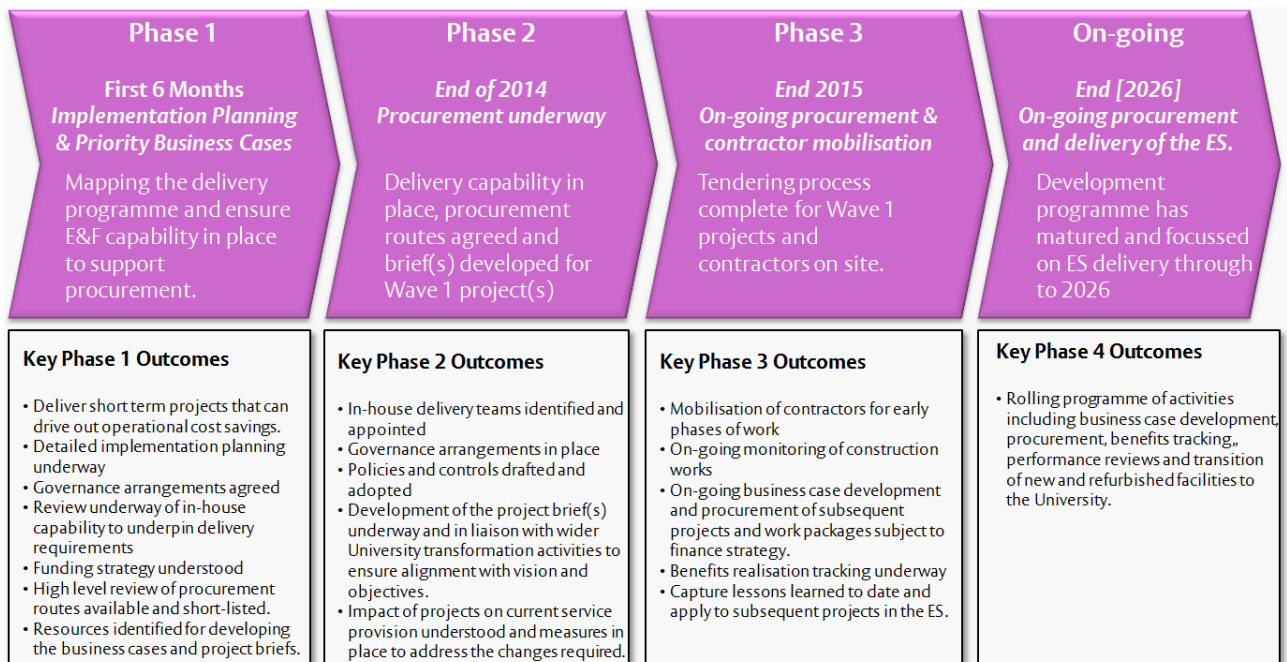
Phase 1

First 6 Months
Implementation Planning & Priority Business Cases

Mapping the delivery programme and ensure E&F capability in place to support procurement.

Phase 2

End of 2014
Procurement underway

Delivery capability in place, procurement routes agreed and brief(s) developed for Wave 1 project(s)

Phase 3

End 2015
On-going procurement & contractor mobilisation

Tendering process complete for Wave 1 projects and contractors on site.

On-going

End [2026]
On-going procurement and delivery of the ES.

Development programme has matured and focussed on ES delivery through to 2026

Key Phase 1 Outcomes

• Deliver short term projects that can drive out operational cost savings.
• Detailed implementation planning underway
• Governance arrangements agreed
• Review underway of in-house capability to underpin delivery requirements
• Funding strategy understood
• High level review of procurement routes available and short-listed.
• Resources identified for developing the business cases and project briefs.

Key Phase 2 Outcomes

• In-house delivery teams identified and appointed
• Governance arrangements in place
• Policies and controls drafted and adopted
• Development of the project brief(s) underway and in liaison with wider University transformation activities to ensure alignment with vision and objectives.
• Impact of projects on current service provision understood and measures in place to address the changes required.

Key Phase 3 Outcomes

• Mobilisation of contractors for early phases of work
• On-going monitoring of construction works
• On-going business case development and procurement of subsequent projects and work packages subject to finance strategy.
• Benefits realisation tracking underway
• Capture lessons learned to date and apply to subsequent projects in the ES.

Key Phase 4 Outcomes

• Rolling programme of activities including business case development, procurement, benefits tracking,, performance reviews and transition of new and refurbished facilities to the University.